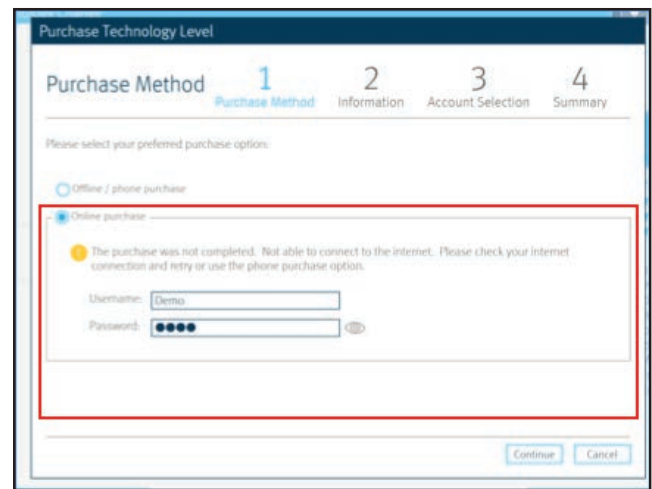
Purchase Technology Level

Purchase Method

1 Purchase Method

2 Information

3 Account Selection

4 Summary

Please select your preferred purchase option:

Offline / phone purchase

Online purchase

The purchase was not completed. Not able to connect to the internet. Please check your internet connection and retry or use the phone purchase option.

Username: Demo

Password: ●●●●

Continue

Cancel